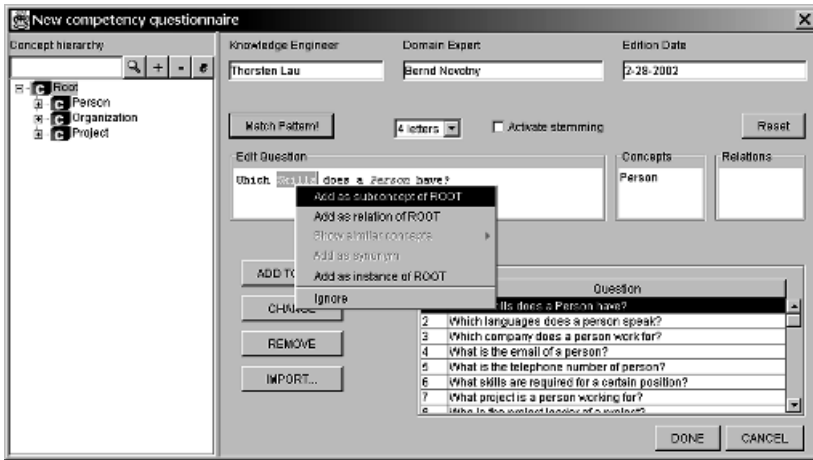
New competency questionnaire

Concept hierarchy

Root
Person
Organization
Project

Knowledge Engineer
Thorsten Lau

Domain Expert
Bernd Novotny

Edition Date
2-28-2002

Match Pattern!

4 letters

Activate stemming

Reset

Edit Question

Which Skills does a Person have?

Concepts
Person

Relations

Add as subconcept of ROOT
Add as relation of ROOT
Show similar concepts
Add as synonym
Add as instance of ROOT
Ignore

ADD TO

CHANGE

REMOVE

IMPORT...

| | Question |
|---|---|
| | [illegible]lls does a Person have? |
| 2 | Which languages does a person speak? |
| 3 | Which company does a person work for? |
| 4 | What is the email of a person? |
| 5 | What is the telephone number of person? |
| 6 | What skills are required for a certain position? |
| 7 | What project is a person working for? |
| 8 | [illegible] |

DONE

CANCEL